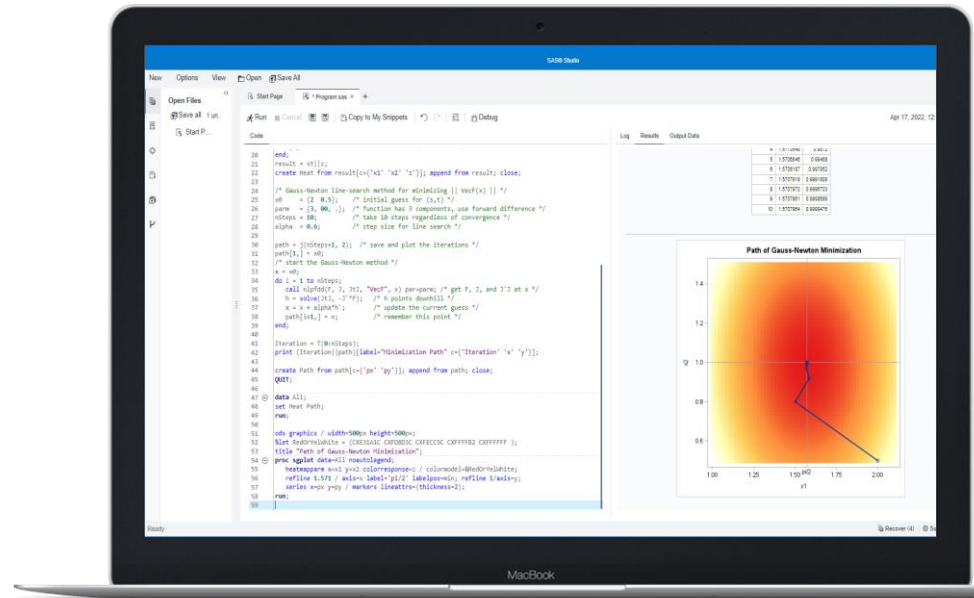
SAS® Studio

New Options View Open Save All

Open Files
Save all 1 un...
Start P...

Start Page * Program.sas ×

Run Cancel Copy to My Snippets Debug

Apr 17, 2022, 12:

Code

Log Results Output Data

20 end;
21 result = x1||z;
22 create Heat from result[c={'x1' 'x2' 'z'}]; append from result; close;
23
24 /* Gauss-Newton line-search method for minimizing || VecF(x) || */
25 x0 = {2 0.5}; /* initial guess for (s,t) */
26 parm = {3, 00, .}; /* function has 3 components, use forward difference */
27 nSteps = 10; /* take 10 steps regardless of convergence */
28 alpha = 0.6; /* step size for line search */
29
30 path = j(nSteps+1, 2); /* save and plot the iterations */
31 path[1,] = x0;
32 /* start the Gauss-Newton method */
33 x = x0;
34 do i = 1 to nSteps;
35 call nlpfdd(F, J, JtJ, "VecF", x) par=parm; /* get F, J, and J'J at x */
36 h = solve(JtJ, -J`*F); /* h points downhill */
37 x = x + alpha*h`; /* update the current guess */
38 path[i+1,] = x; /* remember this point */
39 end;
40
41 Iteration = T(0:nSteps);
42 print (Iteration||path)[label="Minimization Path" c={'Iteration' 'x' 'y'}];
43
44 create Path from path[c={'px' 'py'}]; append from path; close;
45 QUIT;
46
47 data All;
48 set Heat Path;
49 run;
50
51 ods graphics / width=500px height=500px;
52 %let RedOrYelWhite = (CXE31A1C CXFD8D3C CXFECC5C CXFFFFB2 CXFFFFFF );
53 title "Path of Gauss-Newton Minimization";
54 proc sgplot data=All noautolegend;
55 heatmapparm x=x1 y=x2 colorresponse=z / colormodel=&RedOrYelWhite;
56 refline 1.571 / axis=x label='pi/2' labelpos=min; refline 1/axis=y;
57 series x=px y=py / markers lineattrs=(thickness=2);
58 run;
59

| 4 | 1.5713548 | 0.9872 |
|---|---|---|
| 5 | 1.5705946 | 0.99468 |
| 6 | 1.5706187 | 0.997862 |
| 7 | 1.5707618 | 0.9991608 |
| 8 | 1.5707672 | 0.9996703 |
| 9 | 1.5707881 | 0.9998599 |
| 10 | 1.5707904 | 0.9999479 |

Path of Gauss-Newton Minimization
1.4
1.2
1.0
0.8
0.6
x2
1.00 1.25 1.50 pi/2 1.75 2.00
x1

Ready

Recover (4) Su

MacBook